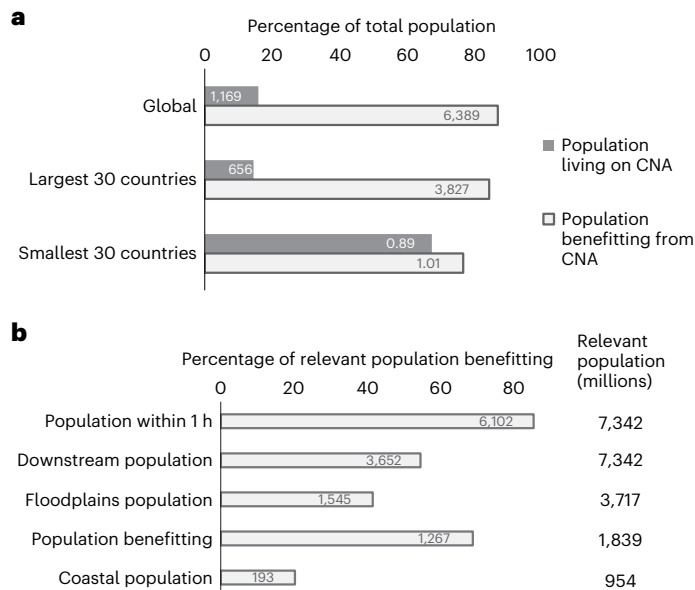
a

Percentage of total population

0 20 40 60 80 100

Global 1,169 6,389

Largest 30 countries 656 3,827

Smallest 30 countries 0.89 1.01

■ Population living on CNA

□ Population benefitting from CNA

b

Percentage of relevant population benefitting

Relevant population (millions)

0 20 40 60 80

| | | Relevant population (millions) |
|---|---|---|
| Population within 1 h | 6,102 | 7,342 |
| Downstream population | 3,652 | 7,342 |
| Floodplains population | 1,545 | 3,717 |
| Population benefitting | 1,267 | 1,839 |
| Coastal population | 193 | 954 |